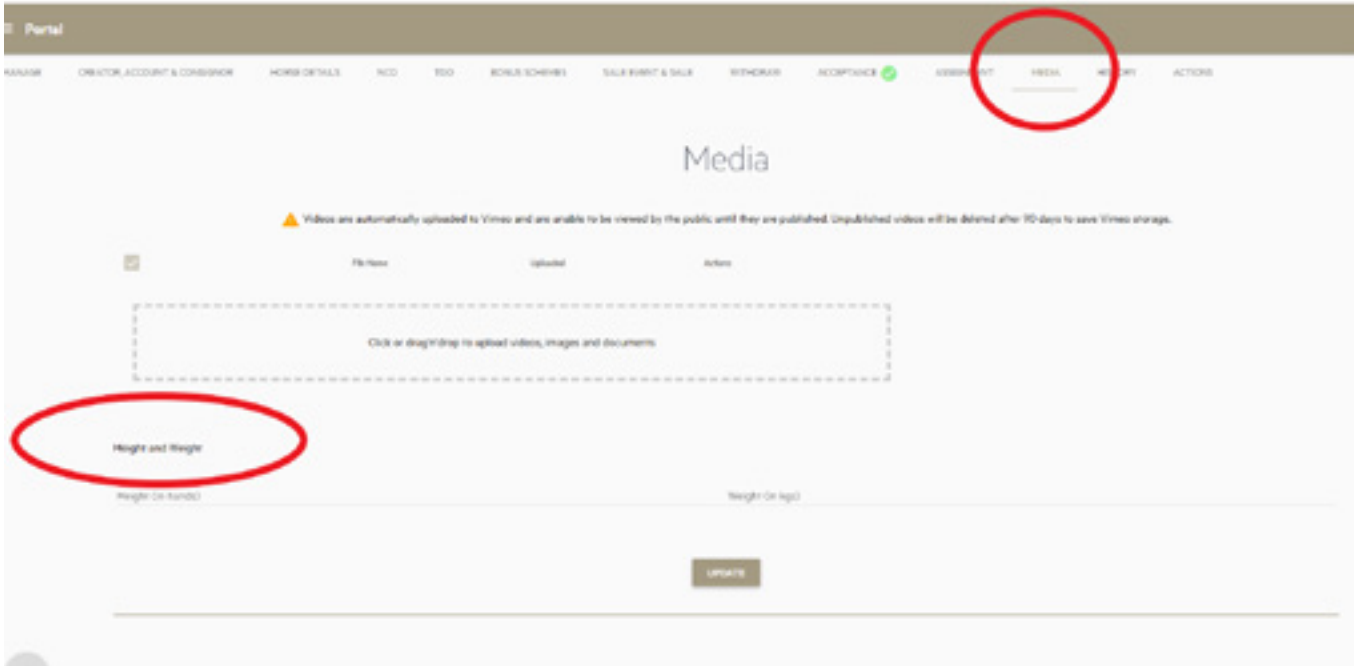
≡ Portal

MANAGE CREATOR, ACCOUNT & CONSIGNOR HORSE DETAILS NCO TOO BONUS SCHEMES SALE EVENT & SALE WITHDRAW ACCEPTANCE ASSESSMENT MEDIA HISTORY ACTIONS

Media

Videos are automatically uploaded to Vimeo and are unable to be viewed by the public until they are published. Unpublished videos will be deleted after 90 days to save Vimeo storage.

File Name Uploaded Actions

Click or drag'n'drop to upload videos, images and documents

Height and Weight

Height (in hands) Weight (in kgs)

UPDATE